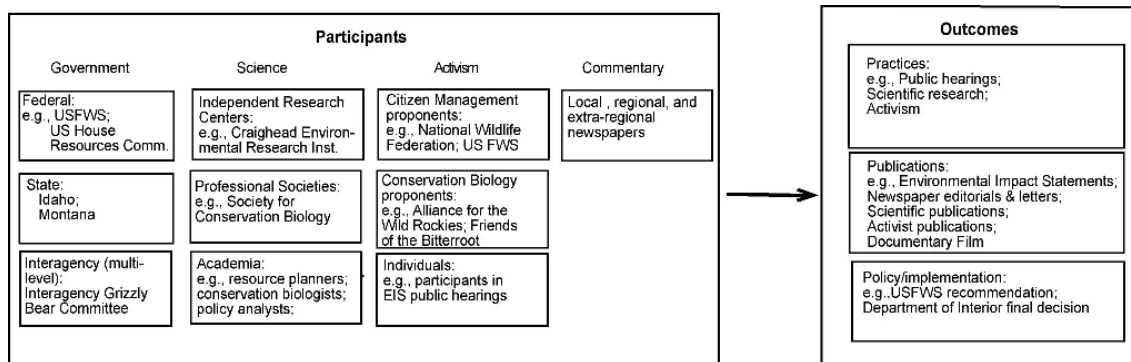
Participants

Government

Federal:
e.g., USFWS;
US House Resources Comm.

State:
Idaho;
Montana

Interagency (multi-level):
Interagency Grizzly Bear Committee

Science

Independent Research Centers:
e.g., Craighead Environmental Research Inst.

Professional Societies:
e.g., Society for Conservation Biology

Academia:
e.g., resource planners; conservation biologists; policy analysts;

Activism

Citizen Management proponents:
e.g., National Wildlife Federation; US FWS

Conservation Biology proponents:
e.g., Alliance for the Wild Rockies; Friends of the Bitterroot

Individuals:
e.g., participants in EIS public hearings

Commentary

Local , regional, and extra-regional newspapers

Outcomes

Practices:
e.g., Public hearings;
Scientific research;
Activism

Publications:
e.g., Environmental Impact Statements;
Newspaper editorials & letters;
Scientific publications;
Activist publications;
Documentary Film

Policy/implementation:
e.g.,USFWS recommendation;
Department of Interior final decision